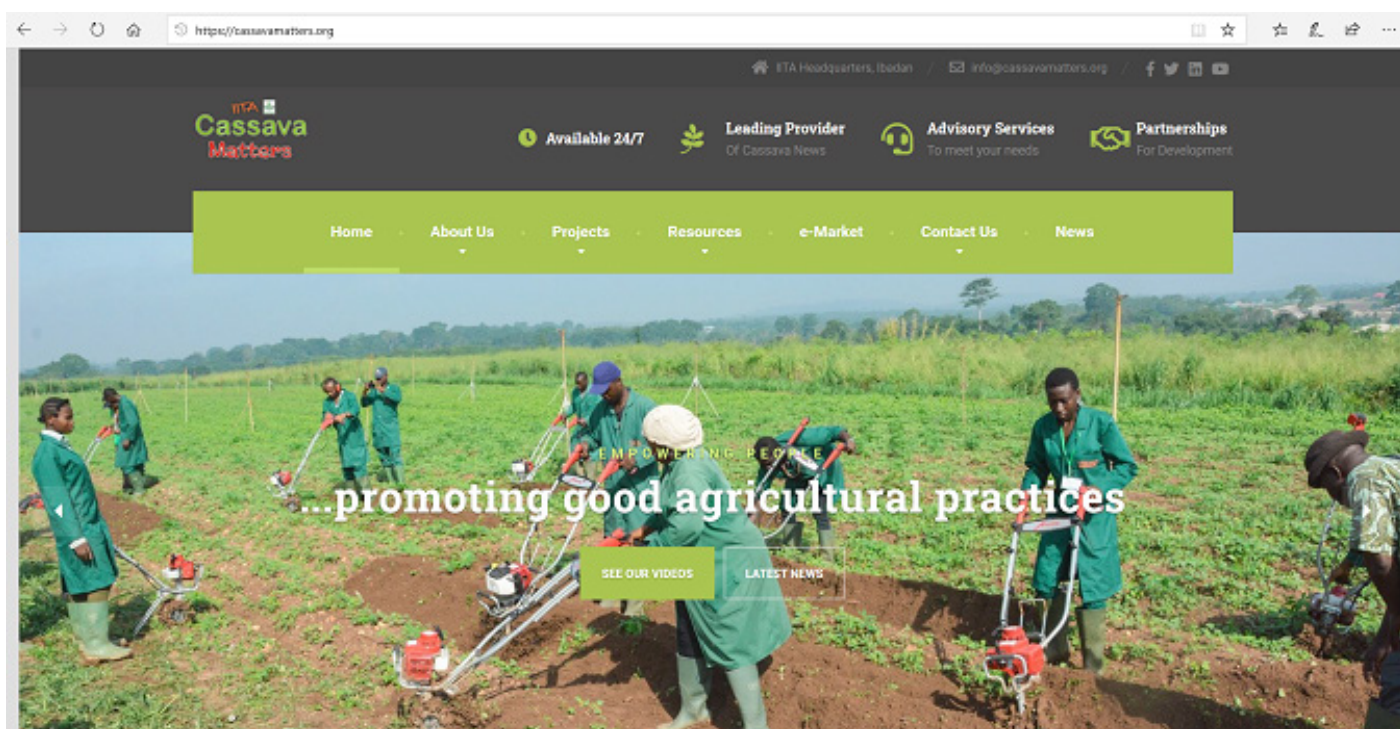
https://cassavamatters.org

IITA Headquarters, Ibadan / info@cassavamatters.org

IITA Cassava Matters

Available 24/7

Leading Provider
Of Cassava News

Advisory Services
To meet your needs

Partnerships
For Development

Home · About Us · Projects · Resources · e-Market · Contact Us · News

EMPOWERING PEOPLE

...promoting good agricultural practices

SEE OUR VIDEOS

LATEST NEWS